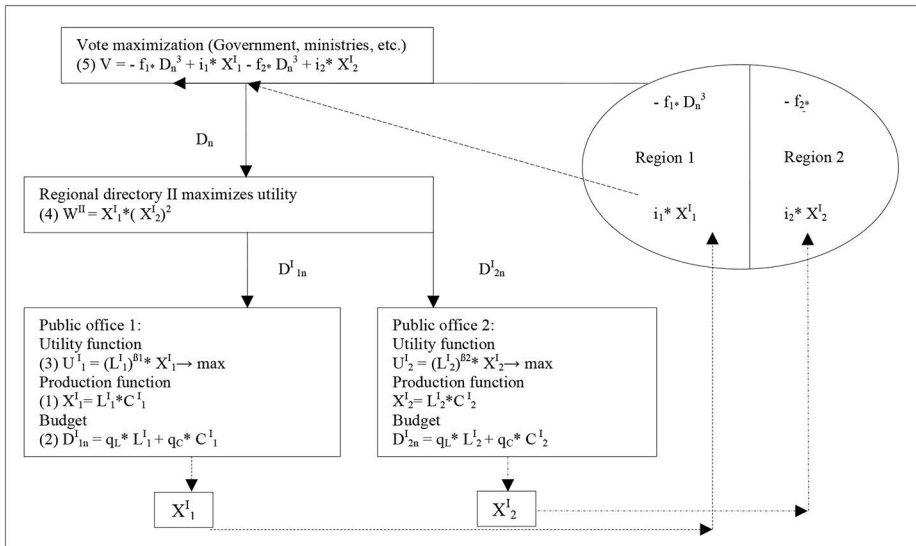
Vote maximization (Government, ministries, etc.)
(5) $V = - f_1 * D_n^3 + i_1 * X^I_1 - f_2 * D_n^3 + i_2 * X^I_2$

$D_n$

Regional directory II maximizes utility
(4) $W^{II} = X^I_1 * (X^I_2)^2$

$D^I_{1n}$

$D^I_{2n}$

Public office 1:
Utility function
(3) $U^I_1 = (L^I_1)^{\beta 1} * X^I_1 \rightarrow \max$
Production function
(1) $X^I_1 = L^I_1 * C^I_1$
Budget
(2) $D^I_{1n} = q_L * L^I_1 + q_C * C^I_1$

Public office 2:
Utility function
$U^I_2 = (L^I_2)^{\beta 2} * X^I_2 \rightarrow \max$
Production function
$X^I_2 = L^I_2 * C^I_2$
Budget
$D^I_{2n} = q_L * L^I_2 + q_C * C^I_2$

$X^I_1$

$X^I_2$

$- f_1 * D_n^3$

Region 1

$i_1 * X^I_1$

$- f_2 *$

Region 2

$i_2 * X^I_2$